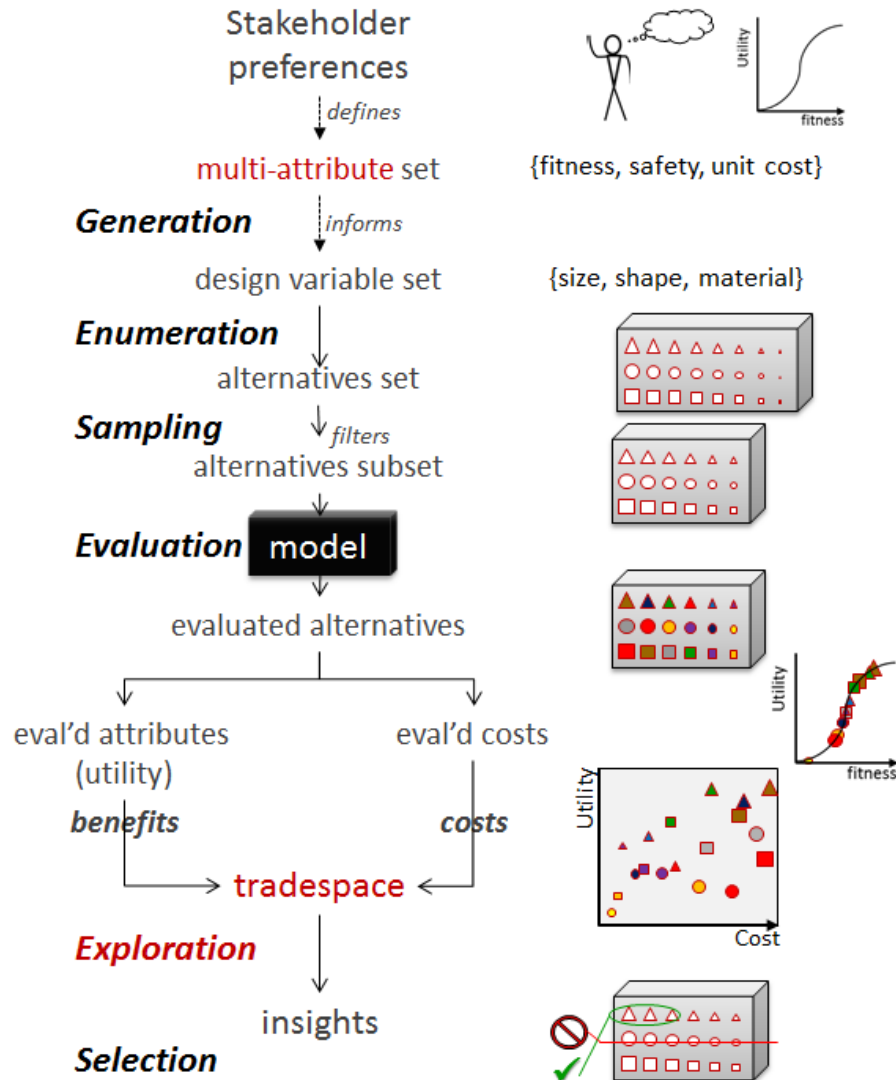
Stakeholder preferences

defines

multi-attribute set

Generation

informs

design variable set

Enumeration

alternatives set

Sampling

filters

alternatives subset

Evaluation

model

evaluated alternatives

eval'd attributes (utility)

eval'd costs

benefits

costs

tradespace

Exploration

insights

Selection

Utility

fitness

{fitness, safety, unit cost}

{size, shape, material}

Utility

fitness

Utility

Cost